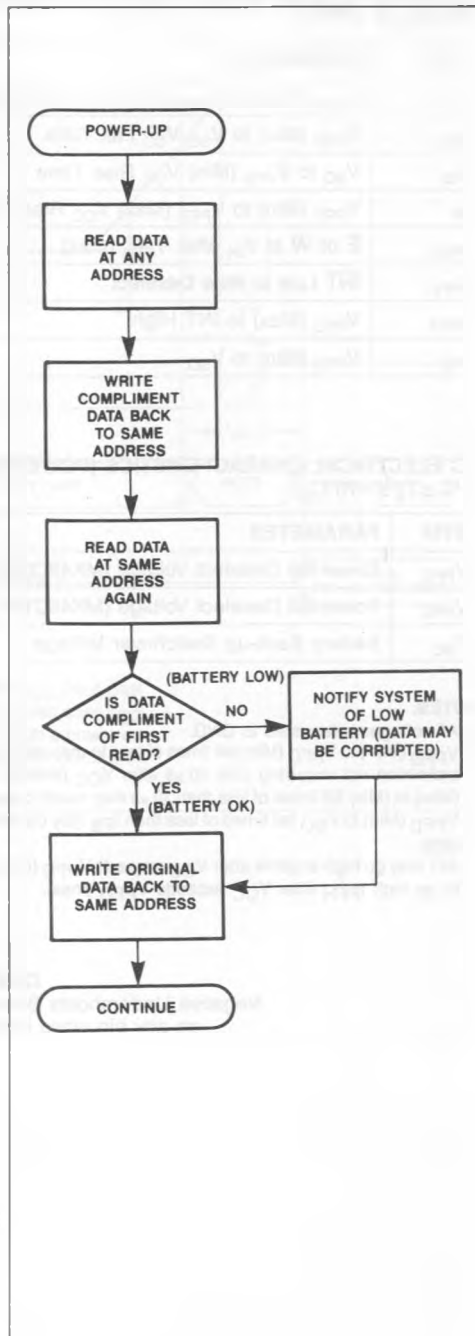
POWER-UP

READ DATA AT ANY ADDRESS

WRITE COMPLIMENT DATA BACK TO SAME ADDRESS

READ DATA AT SAME ADDRESS AGAIN

IS DATA COMPLIMENT OF FIRST READ?

(BATTERY LOW)

NO

NOTIFY SYSTEM OF LOW BATTERY (DATA MAY BE CORRUPTED)

YES (BATTERY OK)

WRITE ORIGINAL DATA BACK TO SAME ADDRESS

CONTINUE